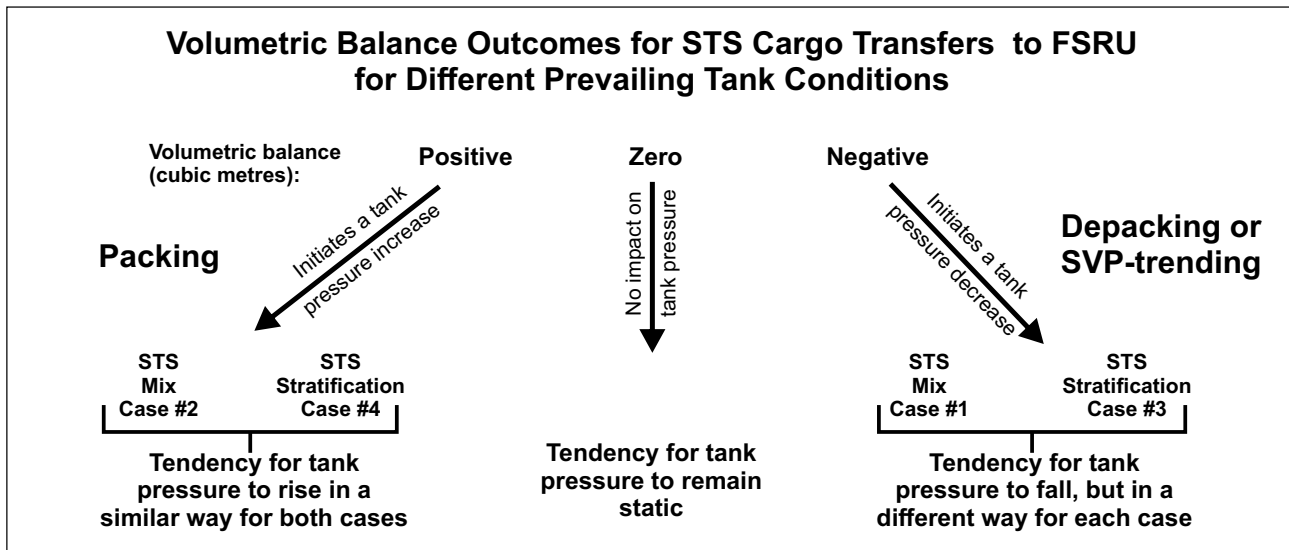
Volumetric Balance Outcomes for STS Cargo Transfers to FSRU for Different Prevailing Tank Conditions

Volumetric balance (cubic metres):

Positive

Zero

Negative

Initiates a tank pressure increase

No impact on tank pressure

Initiates a tank pressure decrease

Packing

Depacking or SVP-trending

STS Mix Case #2

STS Stratification Case #4

STS Mix Case #1

STS Stratification Case #3

Tendency for tank pressure to rise in a similar way for both cases

Tendency for tank pressure to remain static

Tendency for tank pressure to fall, but in a different way for each case